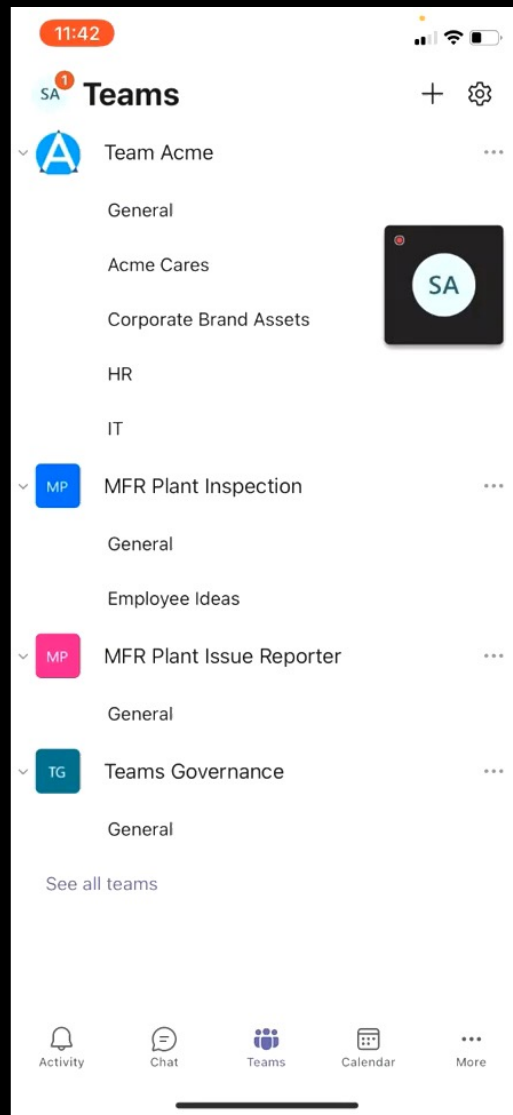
11:42

SA 1 Teams

A Team Acme

General

Acme Cares

Corporate Brand Assets

HR

IT

SA

MP MFR Plant Inspection

General

Employee Ideas

MP MFR Plant Issue Reporter

General

TG Teams Governance

General

See all teams

Activity
Chat
Teams
Calendar
More